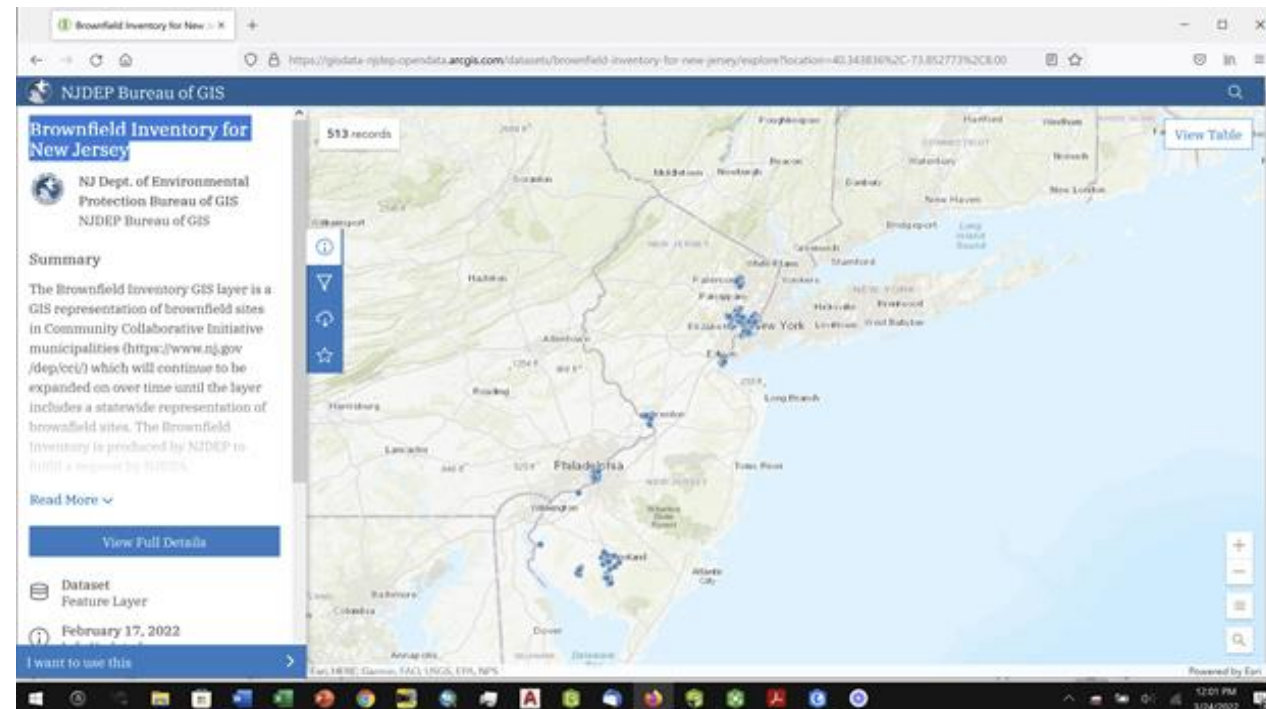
Brownfield Inventory for New ×

https://gisdata-njdep.opendata.arcgis.com/datasets/brownfield-inventory-for-new-jersey/explore?location=40.343836%2C-73.852773%2C8.00

NJDEP Bureau of GIS

Brownfield Inventory for New Jersey

NJ Dept. of Environmental Protection Bureau of GIS
NJDEP Bureau of GIS

Summary

The Brownfield Inventory GIS layer is a GIS representation of brownfield sites in Community Collaborative Initiative municipalities (https://www.nj.gov/dep/cci/) which will continue to be expanded on over time until the layer includes a statewide representation of brownfield sites. The Brownfield Inventory is produced by NJDEP to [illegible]

Read More

View Full Details

Dataset
Feature Layer

February 17, 2022

I want to use this

513 records

View Table

Poughkeepsie
Hartford
Middletown
Newburgh
Beacon
Waterbury
Danbury
New Haven
Bridgeport
Scranton
Williamsport
NEW JERSEY
Stamford
Paterson
Yonkers
Hazleton
Passaic
NEW YORK
Hicksville
Brentwood
Elizabeth
New York
Levittown
Allentown
Edison
Reading
Long Branch
Harrisburg
Trenton
Lancaster
Philadelphia
Toms River
NEW JERSEY
Wilmington
Vineland
Atlantic City
Baltimore
Columbia
Dover
Annapolis

Esri, HERE, Garmin, FAO, USGS, EPA, NPS
Powered by Esri

12:01 PM